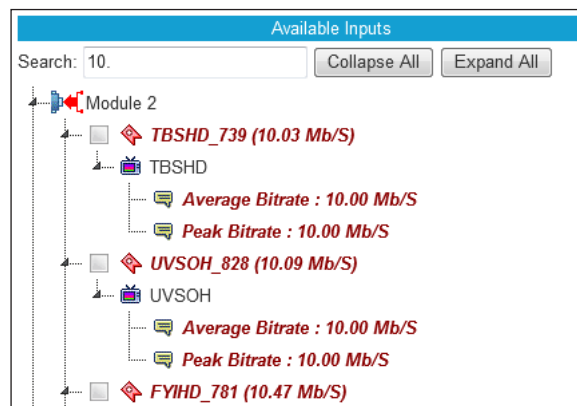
Available Inputs

Search: 10.

Collapse All

Expand All

Module 2

TBSHD_739 (10.03 Mb/S)

TBSHD

Average Bitrate : 10.00 Mb/S

Peak Bitrate : 10.00 Mb/S

UVSOH_828 (10.09 Mb/S)

UVSOH

Average Bitrate : 10.00 Mb/S

Peak Bitrate : 10.00 Mb/S

FYIHD_781 (10.47 Mb/S)